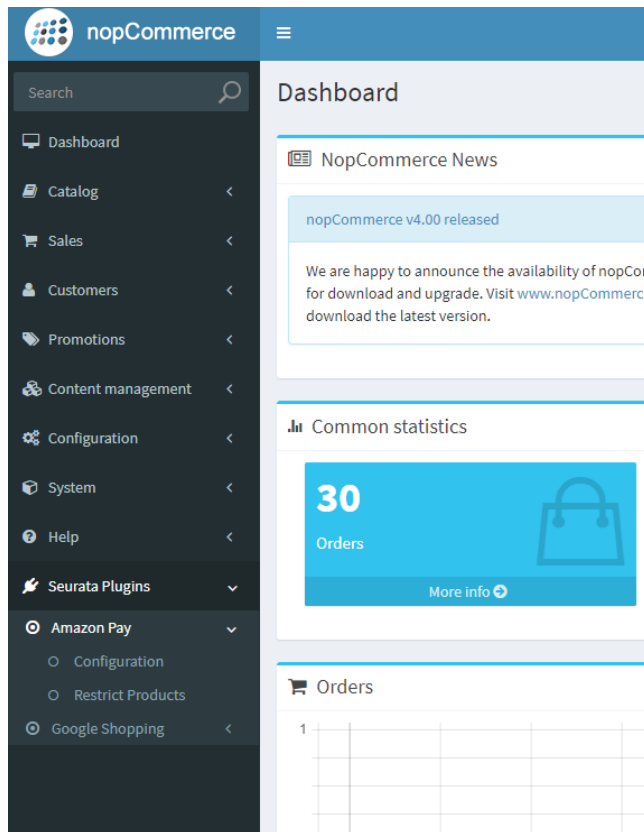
nopCommerce

Search

Dashboard

Catalog

Sales

Customers

Promotions

Content management

Configuration

System

Help

Seurata Plugins

Amazon Pay

Configuration

Restrict Products

Google Shopping

Dashboard

NopCommerce News

nopCommerce v4.00 released

We are happy to announce the availability of nopCom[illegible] for download and upgrade. Visit www.nopCommerc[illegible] download the latest version.

Common statistics

30

Orders

More info

Orders

1